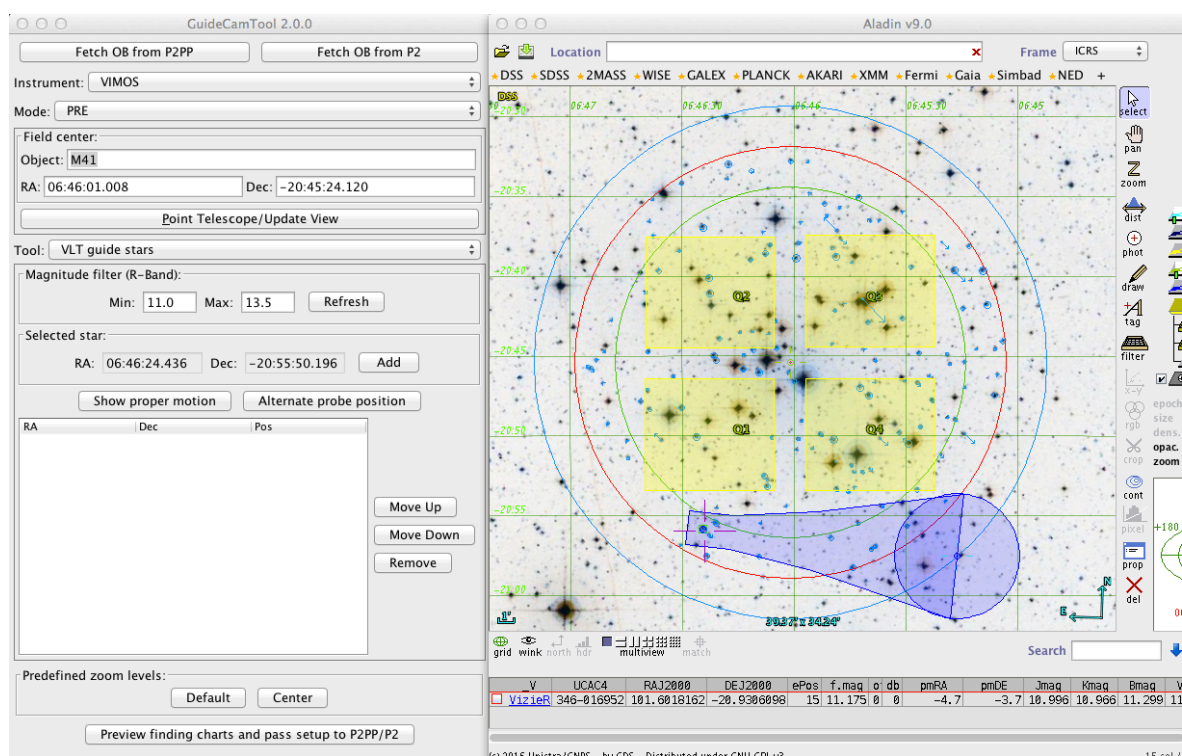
GuideCamTool 2.0.0

Fetch OB from P2PP | Fetch OB from P2

Instrument: VIMOS

Mode: PRE

Field center:

Object: M41

RA: 06:46:01.008 Dec: -20:45:24.120

Point Telescope/Update View

Tool: VLT guide stars

Magnitude filter (R-Band):

Min: 11.0 Max: 13.5 Refresh

Selected star:

RA: 06:46:24.436 Dec: -20:55:50.196 Add

Show proper motion | Alternate probe position

| RA | Dec | Pos |
|---|---|---|

Move Up

Move Down

Remove

Predefined zoom levels:

Default | Center

Preview finding charts and pass setup to P2PP/P2

Aladin v9.0

Location

Frame ICRS

DSS SDSS 2MASS WISE GALEX PLANCK AKARI XMM Fermi Gaia Simbad NED +

DSS

06:47 06:46:30 06:46 06:45:30 06:45

-20:30 -20:35 -20:40 -20:45 -20:50 -20:55 -21:00

Q2 Q3 Q1 Q4

1'

39.37' x 34.24'

N E

select pan zoom dist phot draw tag filter xmatch rgb crop cont pixel prop del

epoch size dens. opac. zoom

+180

grid wink north hdr multiview match

Search

| | V | UCAC4 | RAJ2000 | DEJ2000 | ePos | f.mag | o | db | pmRA | pmDE | Jmag | Kmag | Bmag |
|---|---|---|---|---|---|---|---|---|---|---|---|---|---|
| ☐ | VizieR | 346-016952 | 101.6018162 | -20.9306098 | 15 | 11.175 | 0 | 0 | -4.7 | -3.7 | 10.996 | 10.966 | 11.299 |

(c) 2015 Unistra/CNRS - by CDS - Distributed under GNU GPL v3

15 sel /